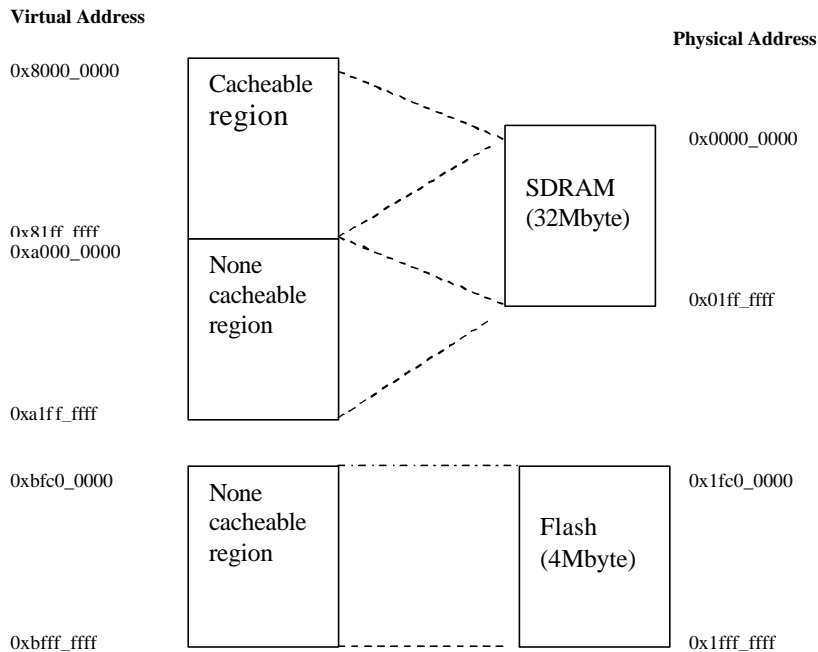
Virtual Address

Physical Address

0x8000_0000

Cacheable region

0x0000_0000

SDRAM (32Mbyte)

0x81ff_ffff
0xa000_0000

None cacheable region

0x01ff_ffff

0xa1ff_ffff

0xbfc0_0000

None cacheable region

0x1fc0_0000

Flash (4Mbyte)

0xbfff_ffff

0x1fff_ffff